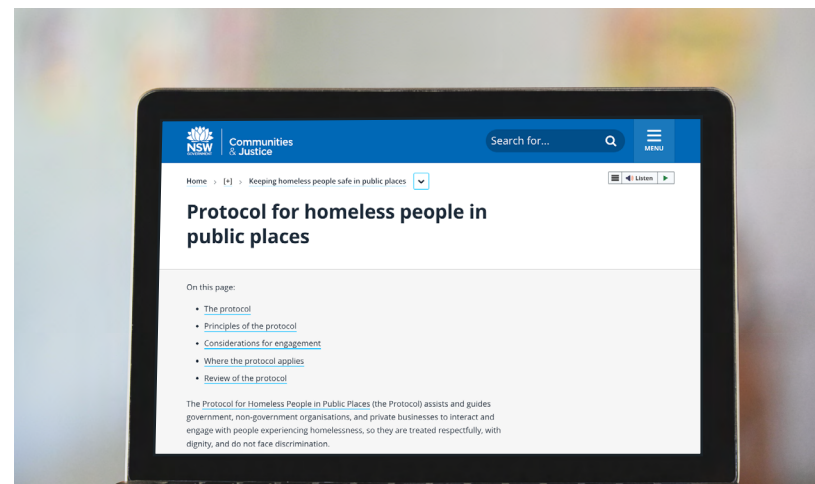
NSW GOVERNMENT

Communities & Justice

Search for...

MENU

Home > [+] > Keeping homeless people safe in public places

Listen

Protocol for homeless people in public places

On this page:

- The protocol
- Principles of the protocol
- Considerations for engagement
- Where the protocol applies
- Review of the protocol

The Protocol for Homeless People in Public Places (the Protocol) assists and guides government, non-government organisations, and private businesses to interact and engage with people experiencing homelessness, so they are treated respectfully, with dignity, and do not face discrimination.